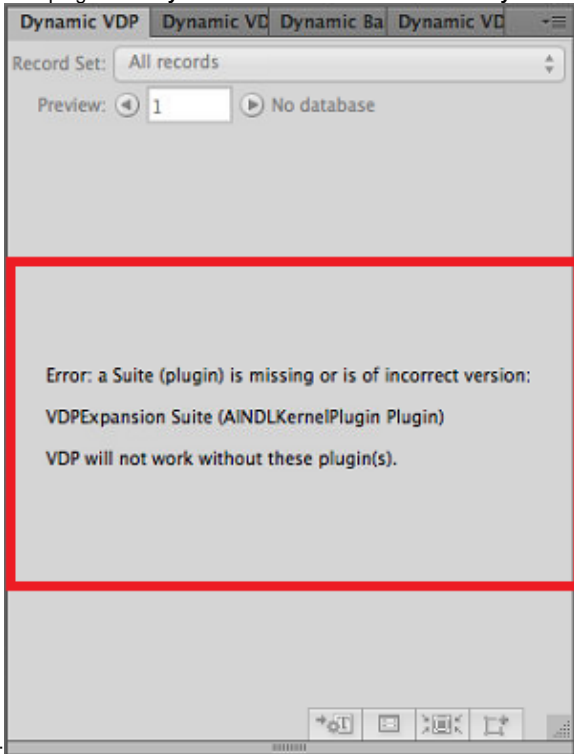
Dynamic VDP | Dynamic VD | Dynamic Ba | Dynamic VD

Record Set: All records

Preview: 1 No database

Error: a Suite (plugin) is missing or is of incorrect version:

VDPExpansion Suite (AINDLKernelPlugin Plugin)

VDP will not work without these plugin(s).